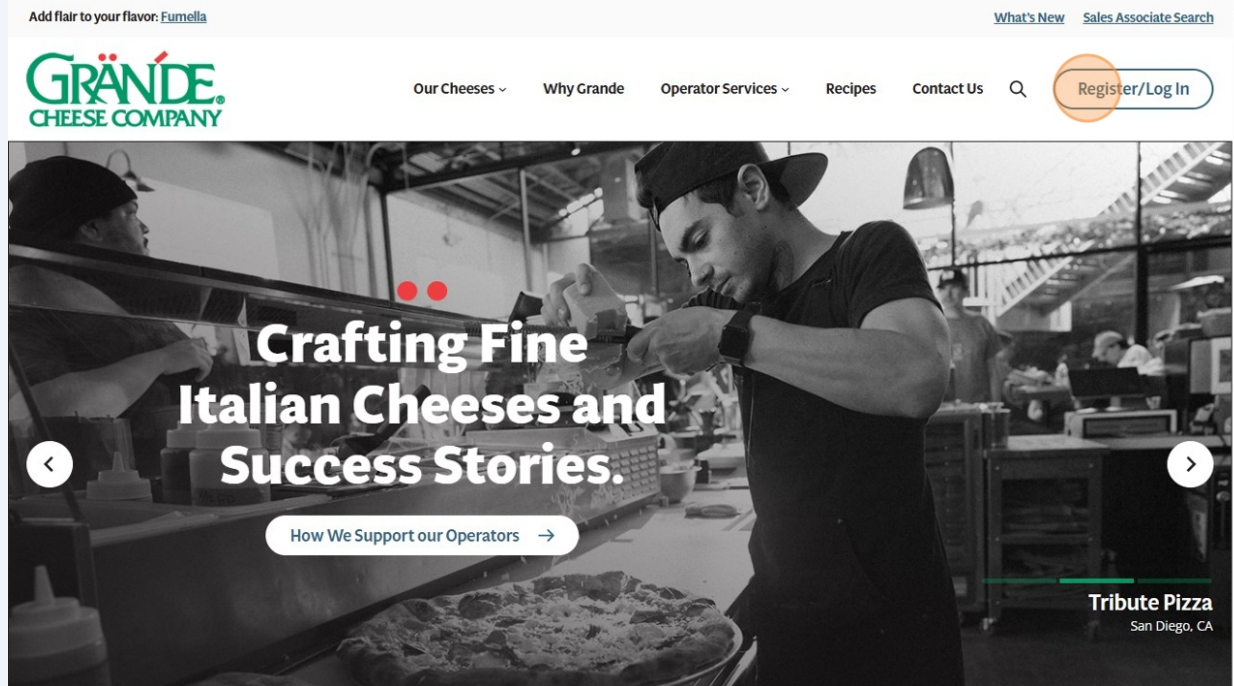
Add flair to your flavor: Fumella

What's New Sales Associate Search

GRÀNDE® CHEESE COMPANY

Our Cheeses Why Grande Operator Services Recipes Contact Us Register/Log In

Crafting Fine Italian Cheeses and Success Stories.

How We Support our Operators →

Tribute Pizza
San Diego, CA